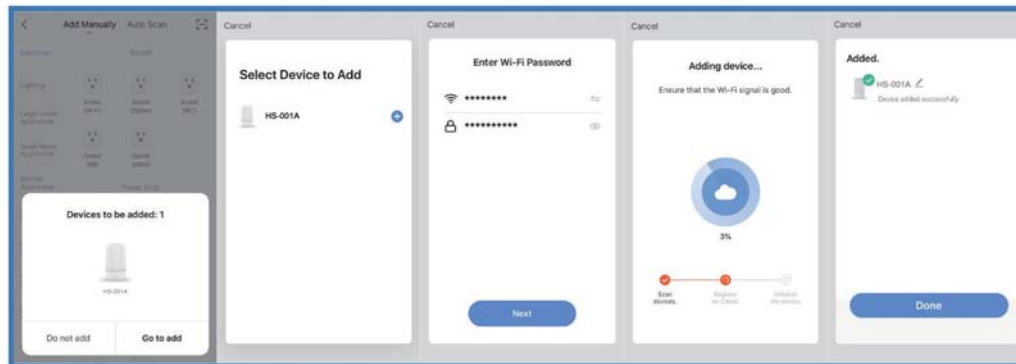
Add Manually Auto Scan

Electrician Socket

Lighting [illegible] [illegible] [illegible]

Large Home Appliances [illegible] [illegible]

Small Home Appliances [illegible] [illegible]

Kitchen Appliances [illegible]

Devices to be added: 1

HS-001A

Do not add Go to add

Cancel

Select Device to Add

HS-001A

Cancel

Enter Wi-Fi Password

********

**********

Next

Cancel

Adding device...

Ensure that the Wi-Fi signal is good.

3%

Scan devices. Register on Cloud. Initialize the device.

Cancel

Added.

HS-001A

Device added successfully

Done